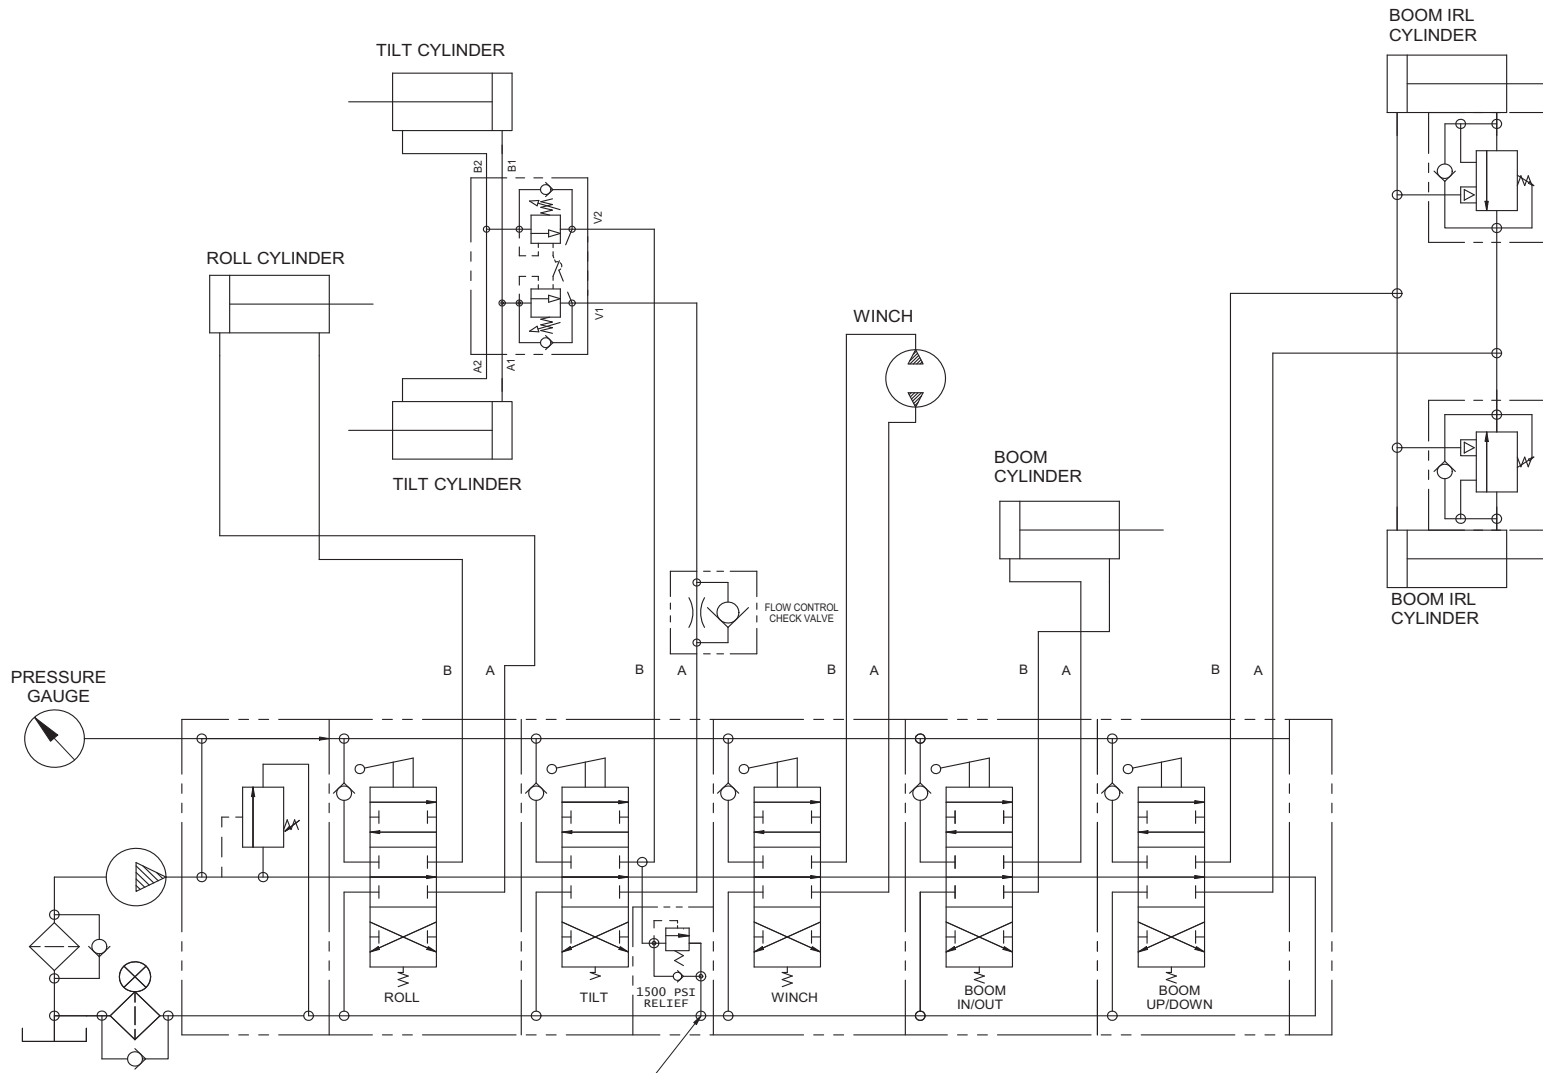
BOOM IRL CYLINDER

TILT CYLINDER

B2 B1

V2

ROLL CYLINDER

V1

A2 A1

WINCH

TILT CYLINDER

BOOM CYLINDER

BOOM IRL CYLINDER

FLOW CONTROL CHECK VALVE

PRESSURE GAUGE

B A B A B A B A B A

ROLL

TILT

1500 PSI RELIEF

WINCH

BOOM IN/OUT

BOOM UP/DOWN